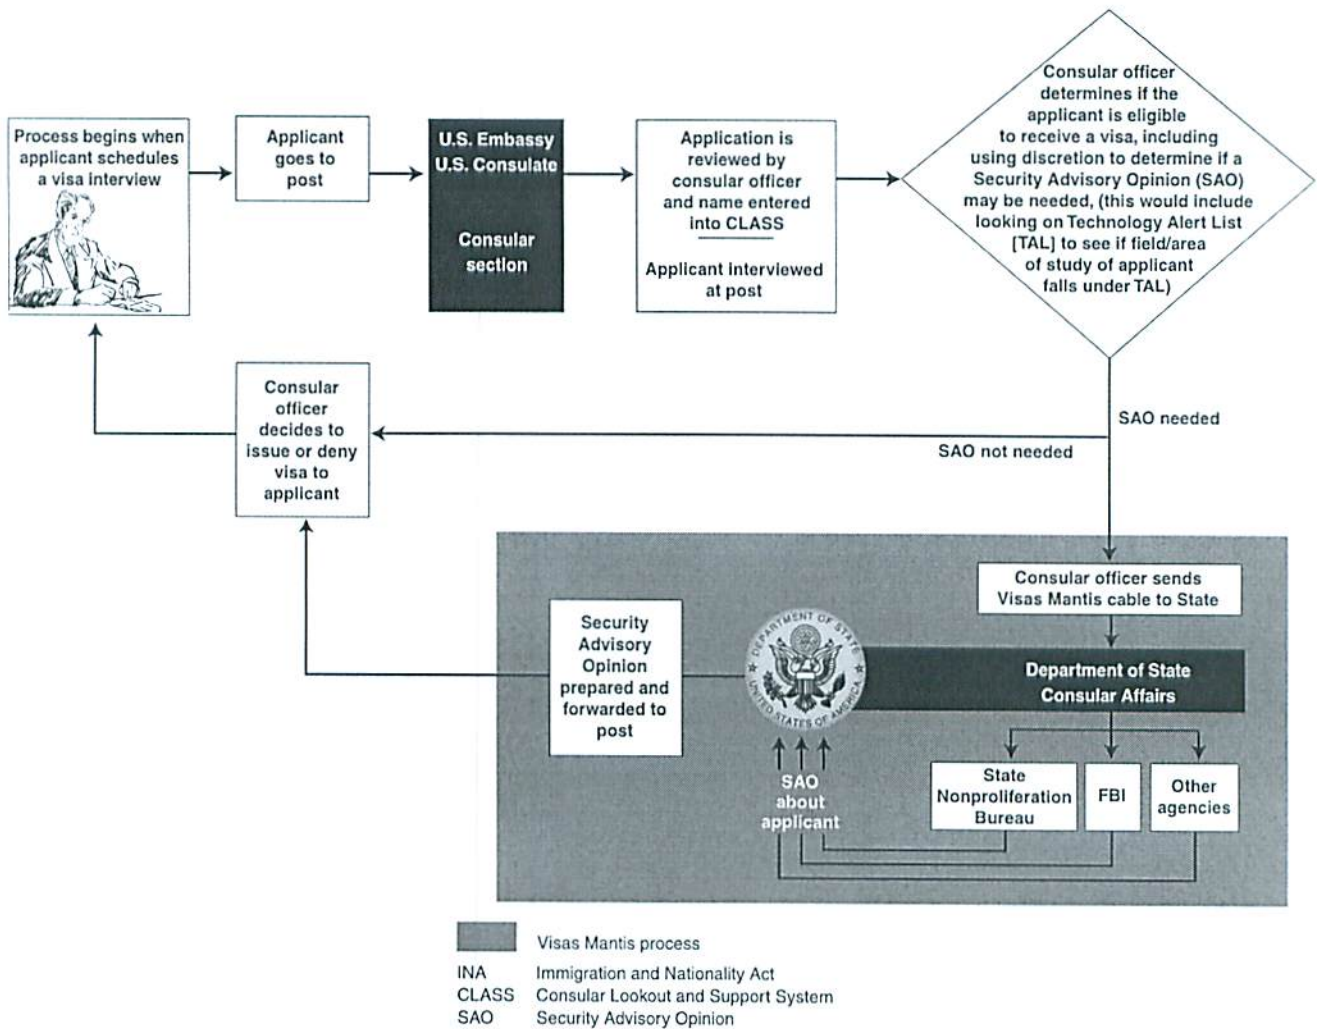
Process begins when applicant schedules a visa interview

Applicant goes to post

U.S. Embassy
U.S. Consulate

Consular section

Application is reviewed by consular officer and name entered into CLASS

Applicant interviewed at post

Consular officer determines if the applicant is eligible to receive a visa, including using discretion to determine if a Security Advisory Opinion (SAO) may be needed, (this would include looking on Technology Alert List [TAL] to see if field/area of study of applicant falls under TAL)

SAO needed

SAO not needed

Consular officer decides to issue or deny visa to applicant

Consular officer sends Visas Mantis cable to State

Department of State
Consular Affairs

DEPARTMENT OF STATE
UNITED STATES OF AMERICA

Security Advisory Opinion prepared and forwarded to post

SAO about applicant

State Nonproliferation Bureau

FBI

Other agencies

Visas Mantis process

| | |
|---|---|
| INA | Immigration and Nationality Act |
| CLASS | Consular Lookout and Support System |
| SAO | Security Advisory Opinion |